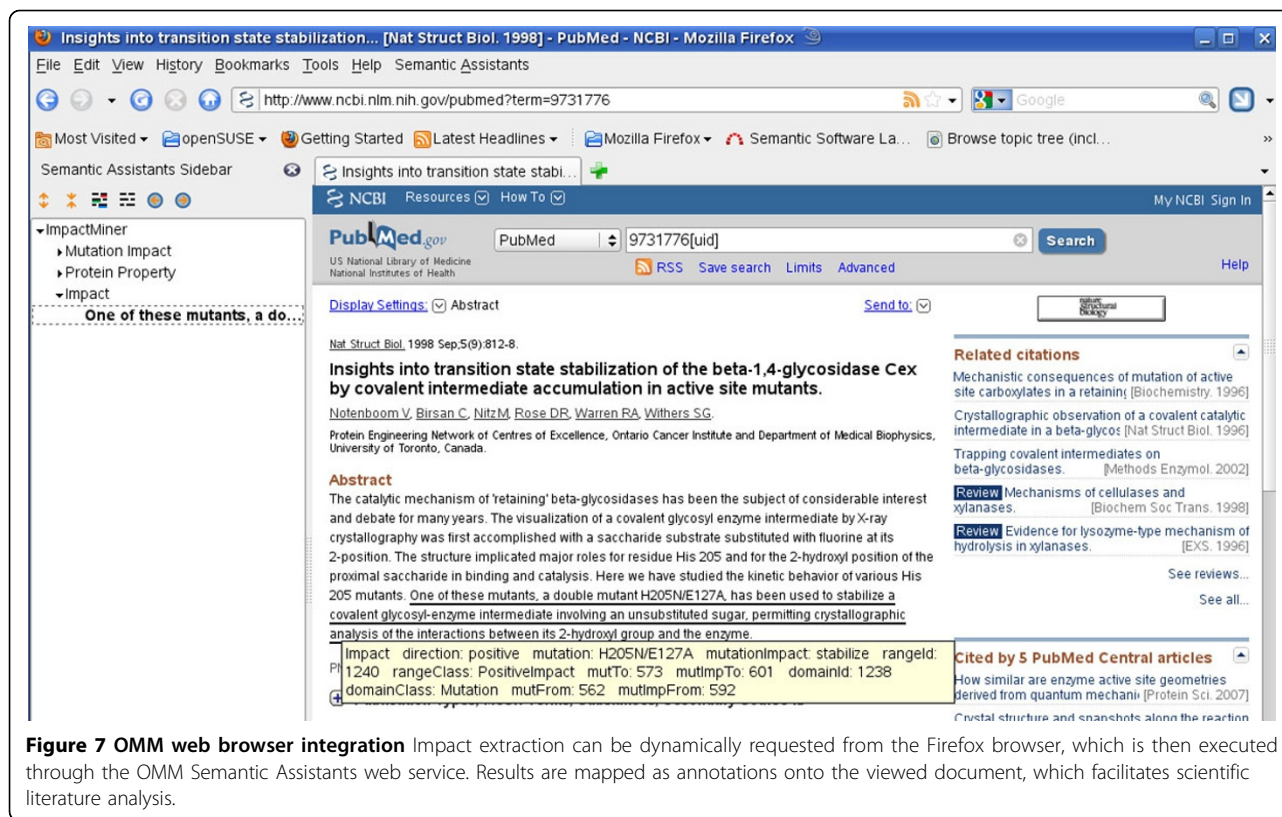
Insights into transition state stabilization... [Nat Struct Biol. 1998] - PubMed - NCBI - Mozilla Firefox

File Edit View History Bookmarks Tools Help Semantic Assistants

http://www.ncbi.nlm.nih.gov/pubmed?term=9731776

Google

Most Visited openSUSE Getting Started Latest Headlines Mozilla Firefox Semantic Software La... Browse topic tree (incl...

Semantic Assistants Sidebar

Insights into transition state stabi...

ImpactMiner
Mutation Impact
Protein Property
Impact
One of these mutants, a do...

NCBI Resources How To

My NCBI Sign In

PubMed.gov
US National Library of Medicine
National Institutes of Health

PubMed 9731776[uid]

Search

RSS Save search Limits Advanced

Help

Display Settings: Abstract

Send to:

Nat Struct Biol. 1998 Sep;5(9):812-8.

Insights into transition state stabilization of the beta-1,4-glycosidase Cex by covalent intermediate accumulation in active site mutants.

Notenboom V, Birsan C, Nitz M, Rose DR, Warren RA, Withers SG.

Protein Engineering Network of Centres of Excellence, Ontario Cancer Institute and Department of Medical Biophysics, University of Toronto, Canada.

Abstract

The catalytic mechanism of 'retaining' beta-glycosidases has been the subject of considerable interest and debate for many years. The visualization of a covalent glycosyl enzyme intermediate by X-ray crystallography was first accomplished with a saccharide substrate substituted with fluorine at its 2-position. The structure implicated major roles for residue His 205 and for the 2-hydroxyl position of the proximal saccharide in binding and catalysis. Here we have studied the kinetic behavior of various His 205 mutants. One of these mutants, a double mutant H205N/E127A, has been used to stabilize a covalent glycosyl-enzyme intermediate involving an unsubstituted sugar, permitting crystallographic analysis of the interactions between its 2-hydroxyl group and the enzyme.

Impact direction: positive mutation: H205N/E127A mutationImpact: stabilize rangeId: 1240 rangeClass: PositiveImpact mutTo: 573 mutImpTo: 601 domainId: 1238 domainClass: Mutation mutFrom: 562 mutImpFrom: 592

Related citations

Mechanistic consequences of mutation of active site carboxylates in a retaining [Biochemistry. 1996]

Crystallographic observation of a covalent catalytic intermediate in a beta-glycos [Nat Struct Biol. 1996]

Trapping covalent intermediates on beta-glycosidases. [Methods Enzymol. 2002]

Review Mechanisms of cellulases and xylanases. [Biochem Soc Trans. 1998]

Review Evidence for lysozyme-type mechanism of hydrolysis in xylanases. [EXS. 1996]

See reviews...

See all...

Cited by 5 PubMed Central articles

How similar are enzyme active site geometries derived from quantum mechani [Protein Sci. 2007]

Crystal structure and snapshots along the reaction

Figure 7 OMM web browser integration Impact extraction can be dynamically requested from the Firefox browser, which is then executed through the OMM Semantic Assistants web service. Results are mapped as annotations onto the viewed document, which facilitates scientific literature analysis.